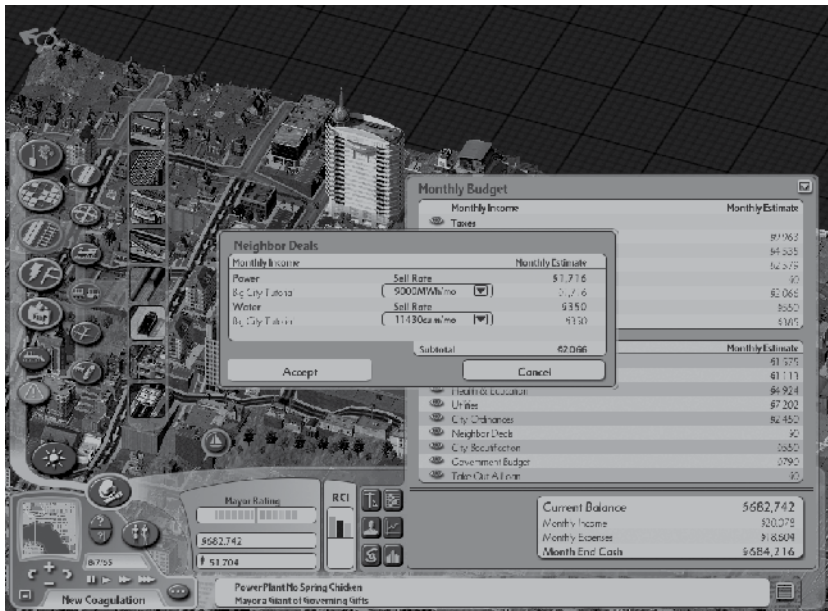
Monthly Budget

Monthly Income
Monthly Estimate
Taxes
$7963
$4535
$2579
$0
$2066
$650
$185

Neighbor Deals
Monthly Income
Monthly Estimate
Power
Sell Rate
$1,716
Big City Tutorial
9000MWh/mo
$1,716
Water
Sell Rate
$350
Big City Tutorial
11430cu m/mo
$350
Subtotal
$2,066
Accept
Cancel

Monthly Estimate
$1575
$1111
Health & Education
$4924
Utilities
$7202
City Ordinances
$2450
Neighbor Deals
$0
City Beautification
$650
Government Budget
$790
Take Out A Loan
$0

Mayor Rating
RCI
$682,742
51,704
8/755

Current Balance
$682,742
Monthly Income
$20,078
Monthly Expenses
$18,604
Month End Cash
$684,216

New Coagulation
Power Plant No Spring Chicken
Mayor a Giant of Governing Gifts